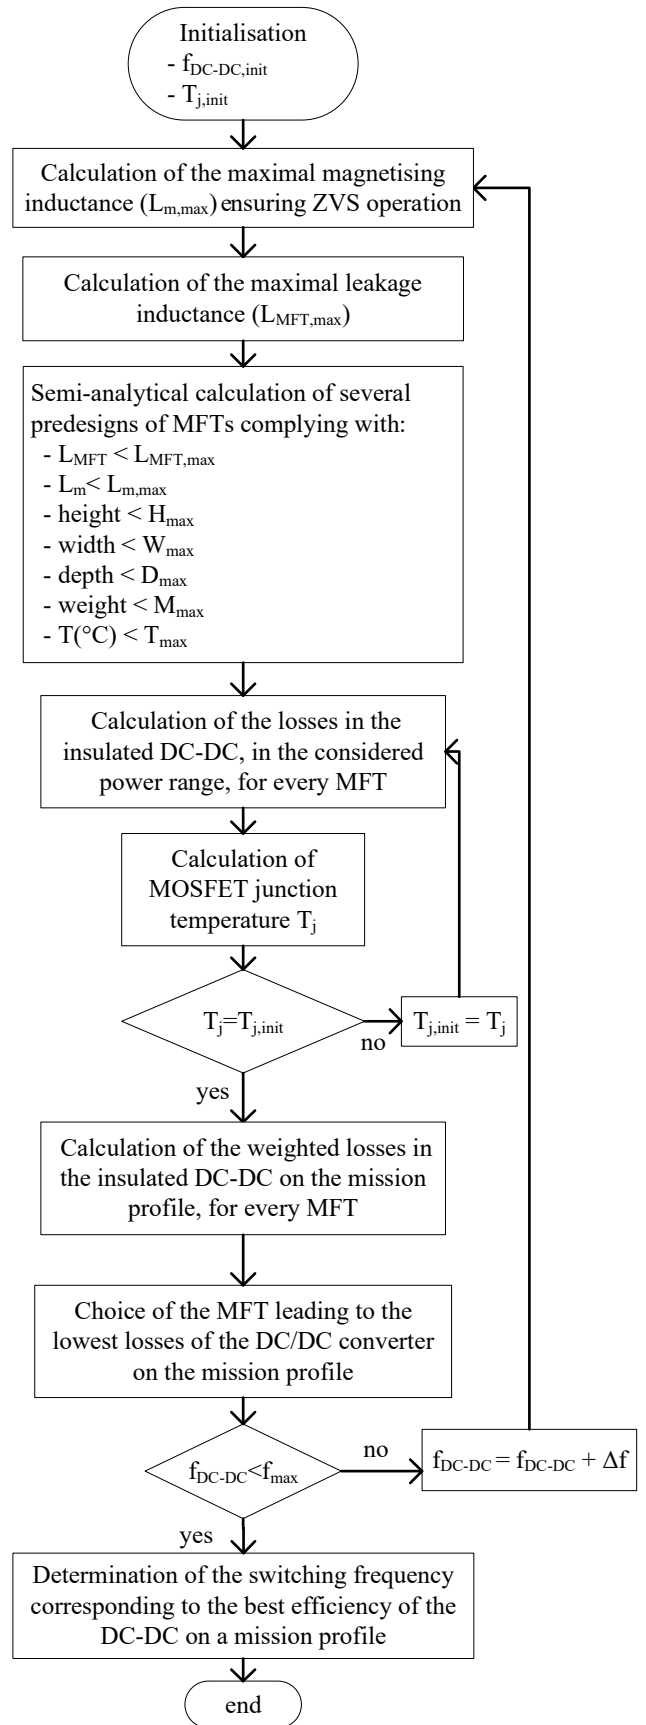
Initialisation
- $f_{DC\text{-}DC,init}$
- $T_{j,init}$

Calculation of the maximal magnetising inductance ($L_{m,max}$) ensuring ZVS operation

Calculation of the maximal leakage inductance ($L_{MFT,max}$)

Semi-analytical calculation of several predesigns of MFTs complying with:
- $L_{MFT} < L_{MFT,max}$
- $L_m < L_{m,max}$
- height < $H_{max}$
- width < $W_{max}$
- depth < $D_{max}$
- weight < $M_{max}$
- T(°C) < $T_{max}$

Calculation of the losses in the insulated DC-DC, in the considered power range, for every MFT

Calculation of MOSFET junction temperature $T_j$

$T_j = T_{j,init}$

no

$T_{j,init} = T_j$

yes

Calculation of the weighted losses in the insulated DC-DC on the mission profile, for every MFT

Choice of the MFT leading to the lowest losses of the DC/DC converter on the mission profile

$f_{DC\text{-}DC} < f_{max}$

no

$f_{DC\text{-}DC} = f_{DC\text{-}DC} + \Delta f$

yes

Determination of the switching frequency corresponding to the best efficiency of the DC-DC on a mission profile

end